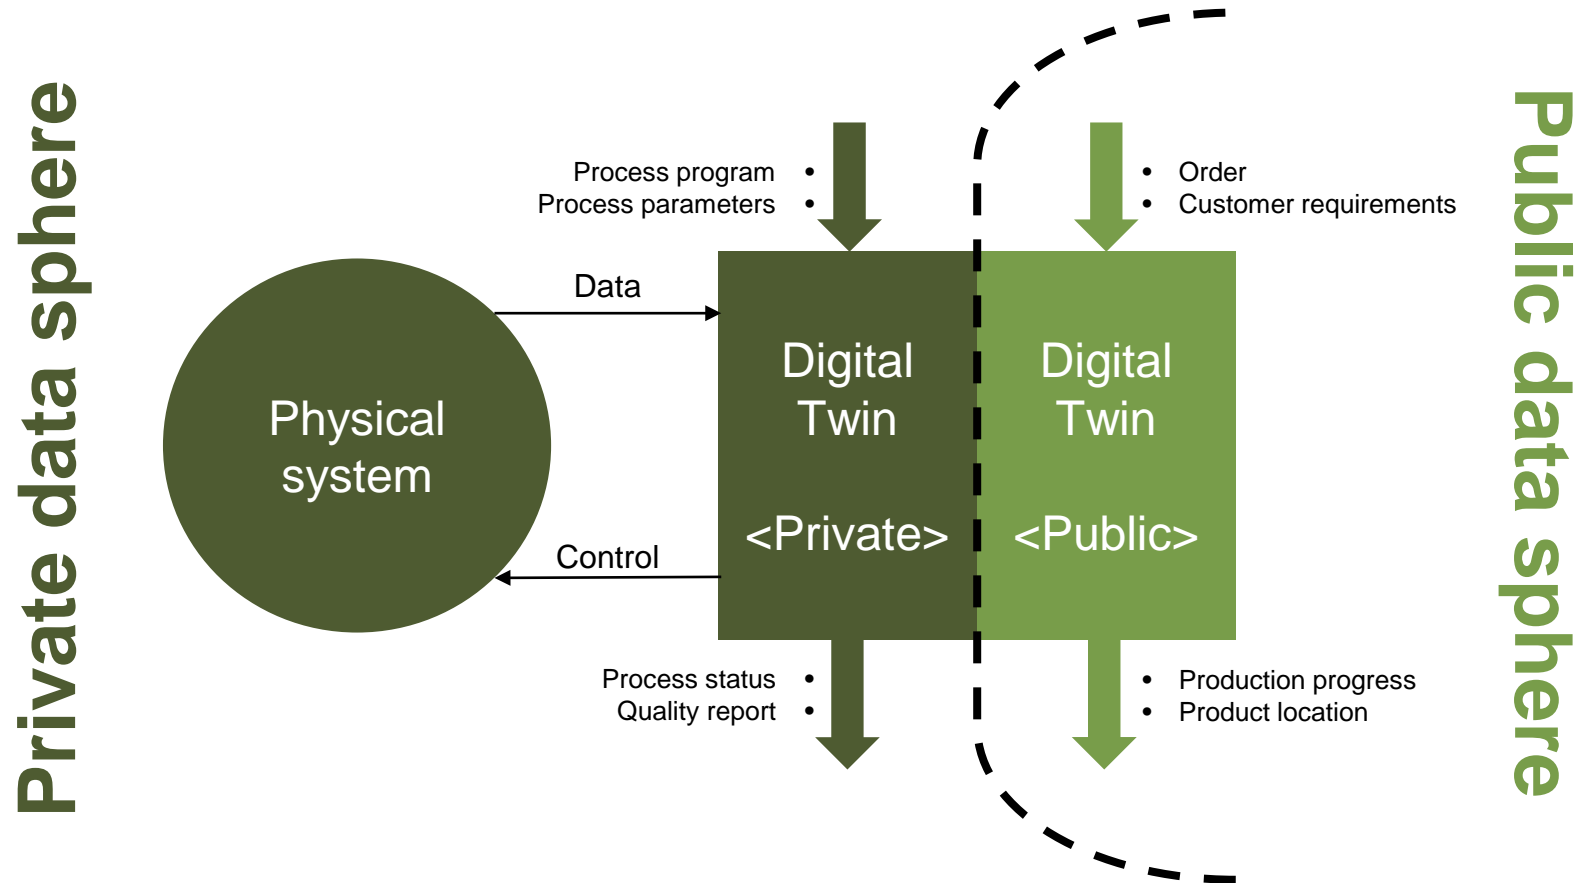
Private data sphere

Process program •
Process parameters •

• Order
• Customer requirements

Public data sphere

Data

Physical system

Digital Twin

<Private>

Digital Twin

<Public>

Control

Process status •
Quality report •

• Production progress
• Product location